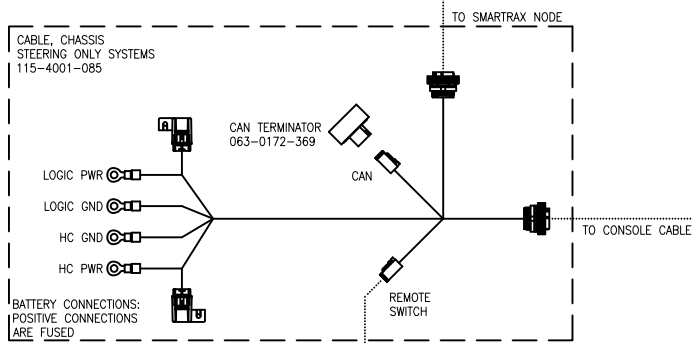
TO SMARTRAX NODE

CABLE, CHASSIS
STEERING ONLY SYSTEMS
115-4001-085

CAN TERMINATOR
063-0172-369

CAN

LOGIC PWR

LOGIC GND

HC GND

HC PWR

TO CONSOLE CABLE

REMOTE
SWITCH

BATTERY CONNECTIONS:
POSITIVE CONNECTIONS
ARE FUSED